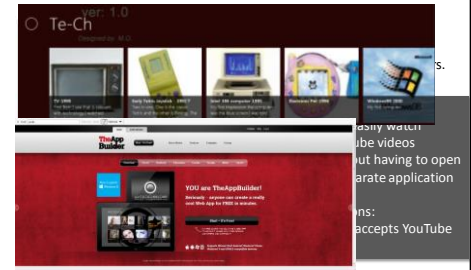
Te-Ch

ver. 1.0

Designed by: M.G

TV 1996

Early Tetris Joystick - 1991

Intel 386 computer 1985

Ramsonic Pet 1996

Windows 95

rs.

TheApp Builder

YOU are TheAppBuilder!

asily watch
ube videos
out having to open
arate application

ons:
accepts YouTube